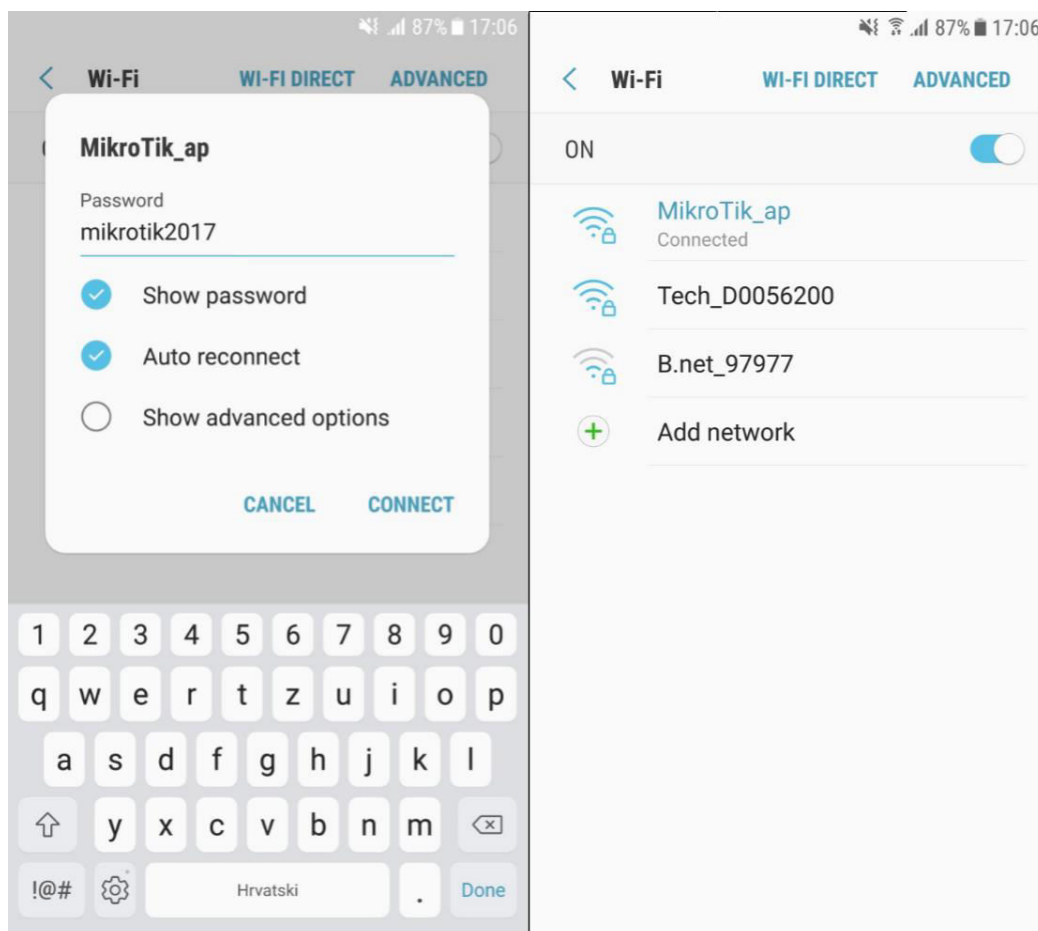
87% 17:06

Wi-Fi WI-FI DIRECT ADVANCED

MikroTik_ap

Password
mikrotik2017

Show password

Auto reconnect

Show advanced options

CANCEL CONNECT

1 2 3 4 5 6 7 8 9 0
q w e r t z u i o p
a s d f g h j k l
y x c v b n m
!@# Hrvatski . Done

87% 17:06

Wi-Fi WI-FI DIRECT ADVANCED

ON

MikroTik_ap
Connected

Tech_D0056200

B.net_97977

Add network